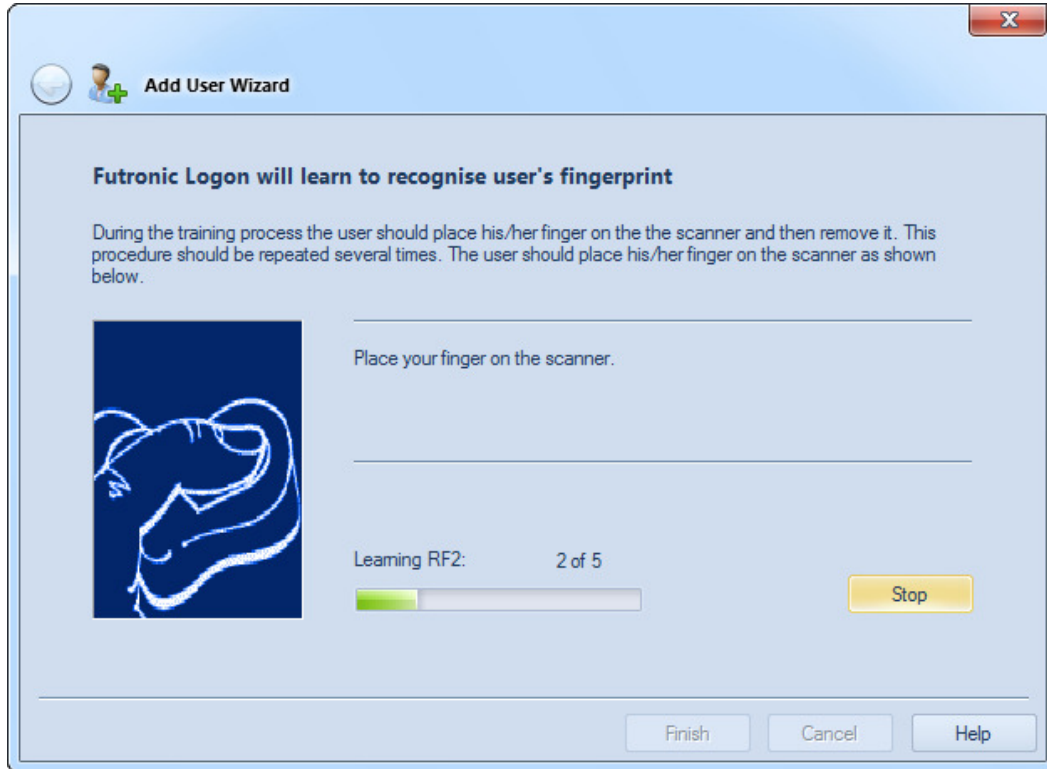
Add User Wizard

Futronic Logon will learn to recognise user's fingerprint

During the training process the user should place his/her finger on the the scanner and then remove it. This procedure should be repeated several times. The user should place his/her finger on the scanner as shown below.

Place your finger on the scanner.

Learning RF2: 2 of 5

Stop

Finish Cancel Help